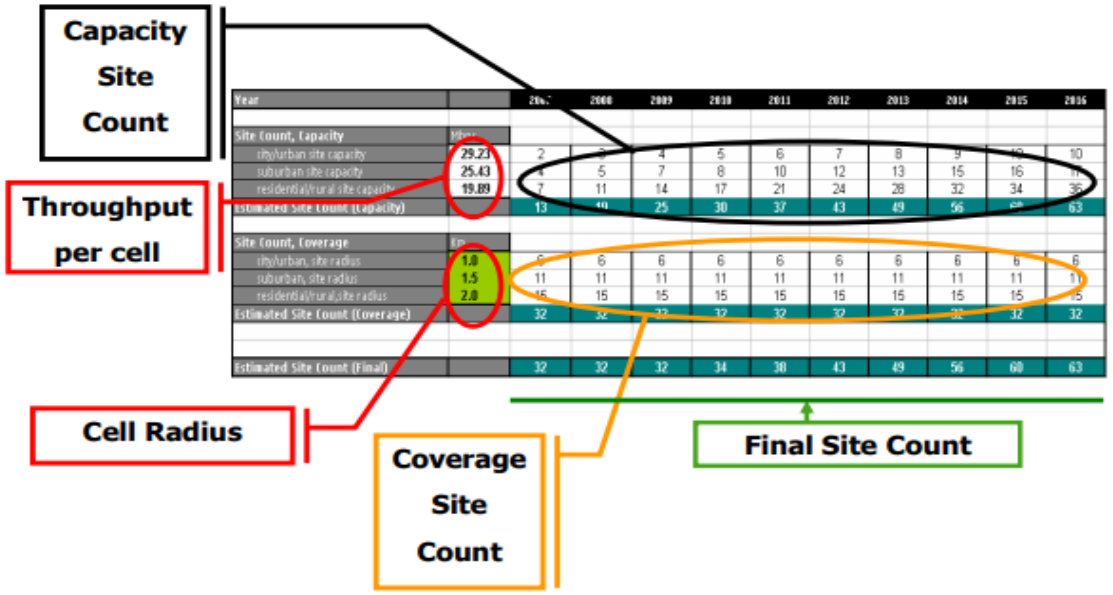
Capacity Site Count

| Year | | 2007 | 2008 | 2009 | 2010 | 2011 | 2012 | 2013 | 2014 | 2015 | 2016 |
|---|---|---|---|---|---|---|---|---|---|---|---|
| Site Count, Capacity | Mbps | | | | | | | | | | |
| city/urban site capacity | 29.23 | 2 | 3 | 4 | 5 | 6 | 7 | 8 | 9 | 10 | 10 |
| suburban site capacity | 25.43 | 4 | 5 | 7 | 8 | 10 | 12 | 13 | 15 | 16 | 17 |
| residential/rural site capacity | 19.89 | 7 | 11 | 14 | 17 | 21 | 24 | 28 | 32 | 34 | 36 |
| Estimated Site Count (Capacity) | | 13 | 19 | 25 | 30 | 37 | 43 | 49 | 56 | 60 | 63 |
| Site Count, Coverage | Km | | | | | | | | | | |
| city/urban, site radius | 1.0 | 6 | 6 | 6 | 6 | 6 | 6 | 6 | 6 | 6 | 6 |
| suburban, site radius | 1.5 | 11 | 11 | 11 | 11 | 11 | 11 | 11 | 11 | 11 | 11 |
| residential/rural,site radius | 2.0 | 15 | 15 | 15 | 15 | 15 | 15 | 15 | 15 | 15 | 15 |
| Estimated Site Count (Coverage) | | 32 | 32 | 32 | 32 | 32 | 32 | 32 | 32 | 32 | 32 |
| Estimated Site Count (Final) | | 32 | 32 | 32 | 34 | 38 | 43 | 49 | 56 | 60 | 63 |

Throughput per cell

Cell Radius

Coverage Site Count

Final Site Count